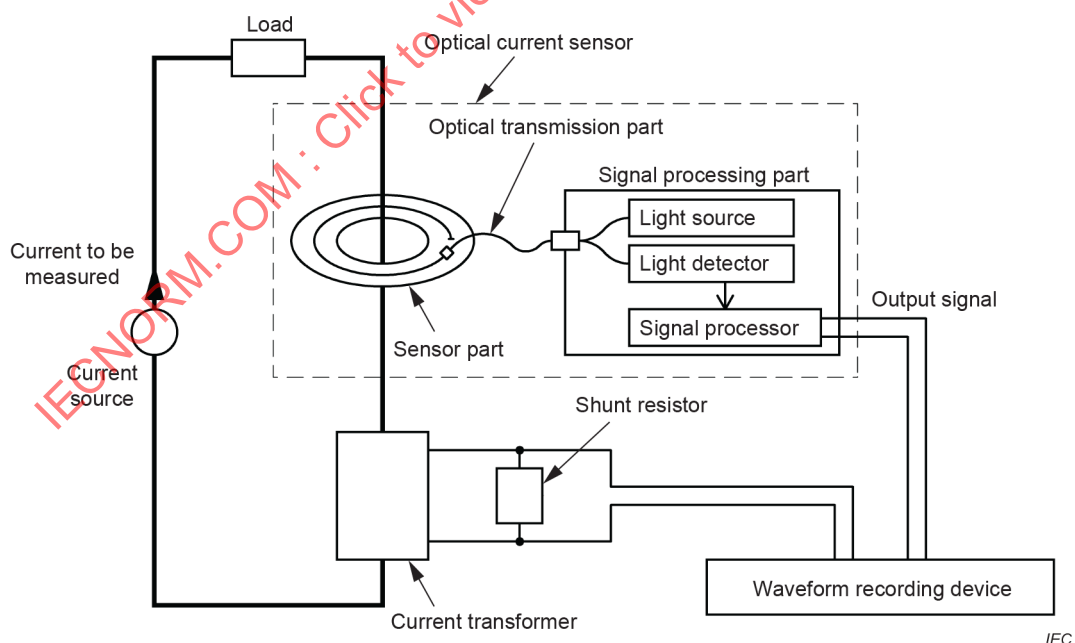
Load

Optical current sensor

Optical transmission part

Signal processing part

Light source

Light detector

Signal processor

Output signal

Current to be measured

Current source

Sensor part

Shunt resistor

Waveform recording device

Current transformer

IEC

IECNORM.COM : Click to vi